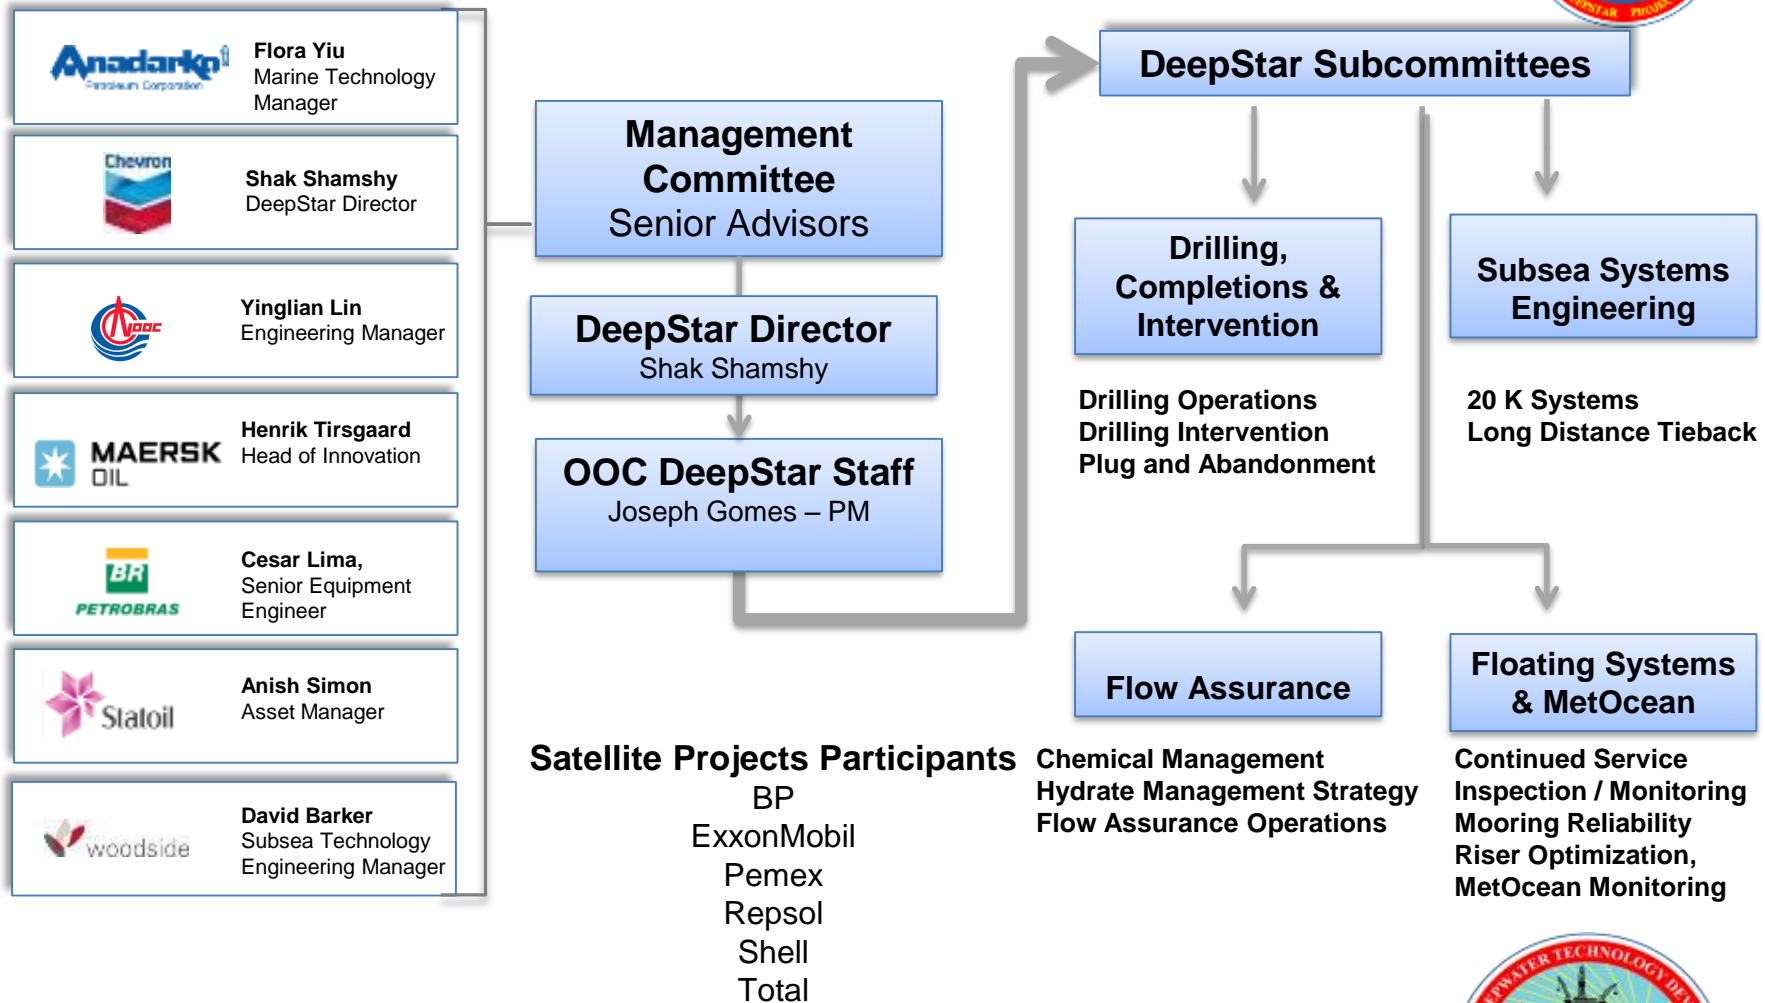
Anadarko Petroleum Corporation
Flora Yiu
Marine Technology Manager

Chevron
Shak Shamshy
DeepStar Director

CNOOC
Yinglian Lin
Engineering Manager

MAERSK OIL
Henrik Tirsgaard
Head of Innovation

BR PETROBRAS
Cesar Lima,
Senior Equipment Engineer

Statoil
Anish Simon
Asset Manager

woodside
David Barker
Subsea Technology Engineering Manager

Management Committee
Senior Advisors

DeepStar Director
Shak Shamshy

OOC DeepStar Staff
Joseph Gomes – PM

DeepStar Subcommittees

Drilling, Completions & Intervention

Drilling Operations
Drilling Intervention
Plug and Abandonment

Subsea Systems Engineering

20 K Systems
Long Distance Tieback

Flow Assurance

Chemical Management
Hydrate Management Strategy
Flow Assurance Operations

Floating Systems & MetOcean

Continued Service
Inspection / Monitoring
Mooring Reliability
Riser Optimization,
MetOcean Monitoring

Satellite Projects Participants
BP
ExxonMobil
Pemex
Repsol
Shell
Total

EPWATER TECHNOLOGY DE